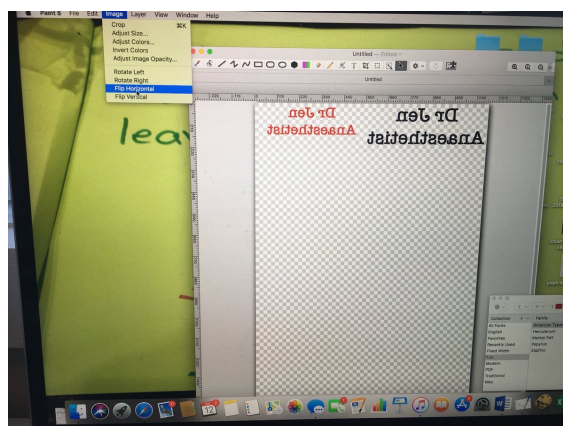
Paint S File Edit Image Layer View Window Help

Crop ⌘K
Adjust Size...
Adjust Colors...
Invert Colors
Adjust Image Opacity...

Rotate Left
Rotate Right
Flip Horizontal
Flip Vertical

Untitled — Edited
Untitled

lea

Dr Jen
Anaesthetist

Dr Jen
Anaesthetist

Collection
All Fonts
English
Favorites
Recently Used
Fixed Width
Fun
Modern
PDF
Traditional
Web

Family
American Typewriter
Herculanum
Marker Felt
Papyrus
Zapfino

12